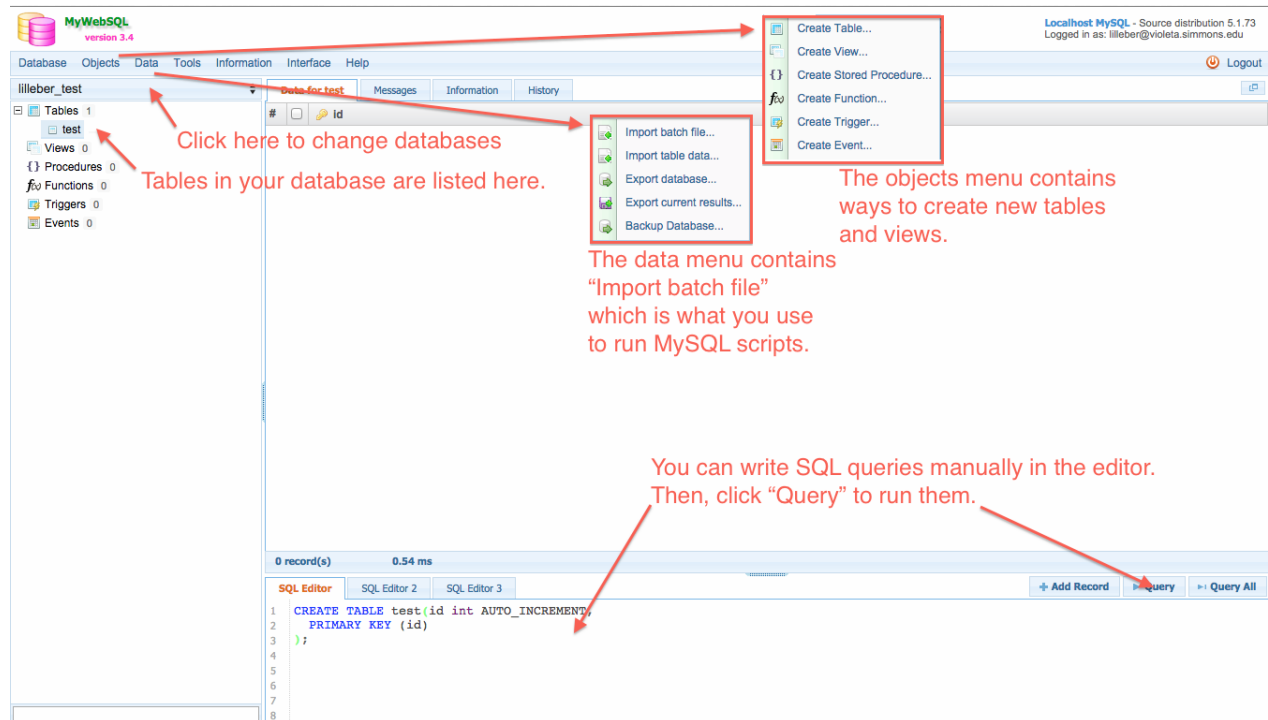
MyWebSQL
version 3.4

Localhost MySQL - Source distribution 5.1.73
Logged in as: lilleber@violeta.simmons.edu

Database Objects Data Tools Information Interface Help

Logout

lilleber_test

Data for test Messages Information History

Tables 1
test
Views 0
Procedures 0
Functions 0
Triggers 0
Events 0

# id

Create Table...
Create View...
Create Stored Procedure...
Create Function...
Create Trigger...
Create Event...

Import batch file...
Import table data...
Export database...
Export current results...
Backup Database...

Click here to change databases

Tables in your database are listed here.

The objects menu contains ways to create new tables and views.

The data menu contains "Import batch file" which is what you use to run MySQL scripts.

You can write SQL queries manually in the editor. Then, click "Query" to run them.

0 record(s) 0.54 ms

SQL Editor SQL Editor 2 SQL Editor 3

Add Record Query Query All

1 CREATE TABLE test(id int AUTO_INCREMENT,
2 PRIMARY KEY (id)
3 );
4
5
6
7
8